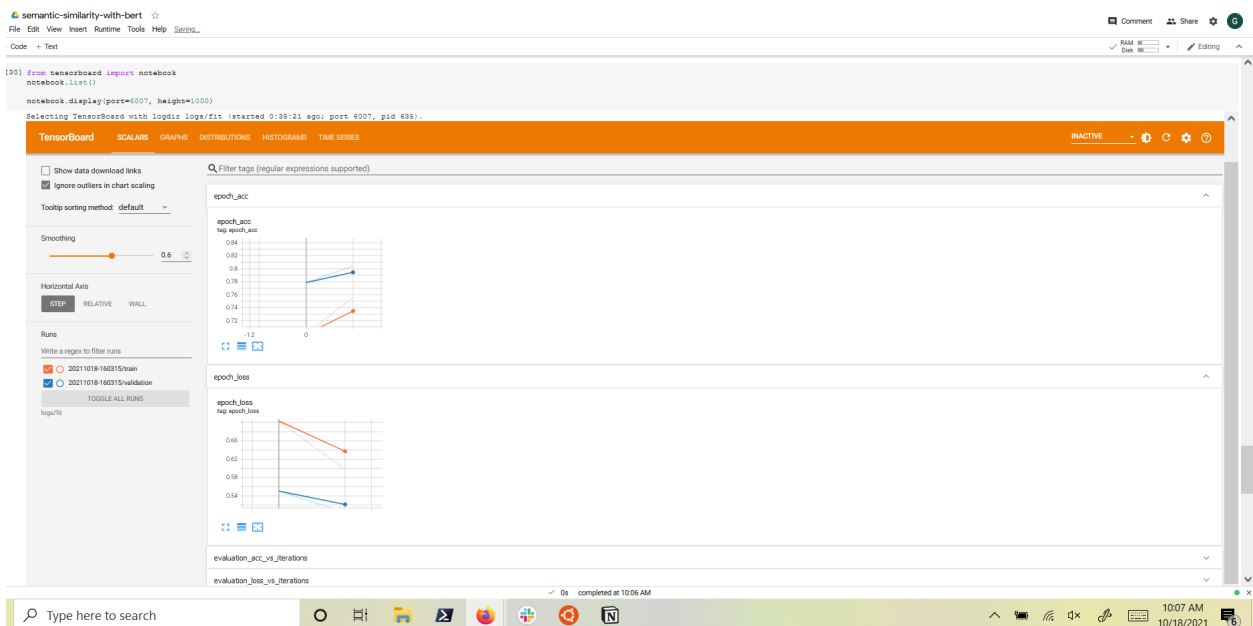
semantic-similarity-with-bert ☆
File Edit View Insert Runtime Tools Help Saving...

Comment Share G

Code + Text

RAM Disk Editing

[30] from tensorboard import notebook
notebook.list()

notebook.display(port=6007, height=1000)

Selecting TensorBoard with logdir logs/fit (started 0:35:21 ago; port 6007, pid 636).

TensorBoard SCALARS GRAPHS DISTRIBUTIONS HISTOGRAMS TIME SERIES

INACTIVE

Show data download links
Ignore outliers in chart scaling

Tooltip sorting method: default

Smoothing
0.6

Horizontal Axis
STEP RELATIVE WALL

Runs
Write a regex to filter runs
20211018-160315/train
20211018-160315/validation
TOGGLE ALL RUNS
logs/fit

Filter tags (regular expressions supported)

epoch_acc

epoch_acc
tag: epoch_acc
0.84
0.82
0.8
0.78
0.76
0.74
0.72
-1.2
0

epoch_loss

epoch_loss
tag: epoch_loss
0.66
0.62
0.58
0.54

evaluation_acc_vs_iterations

evaluation_loss_vs_iterations

0s completed at 10:06 AM

Type here to search

10:07 AM
10/18/2021
16